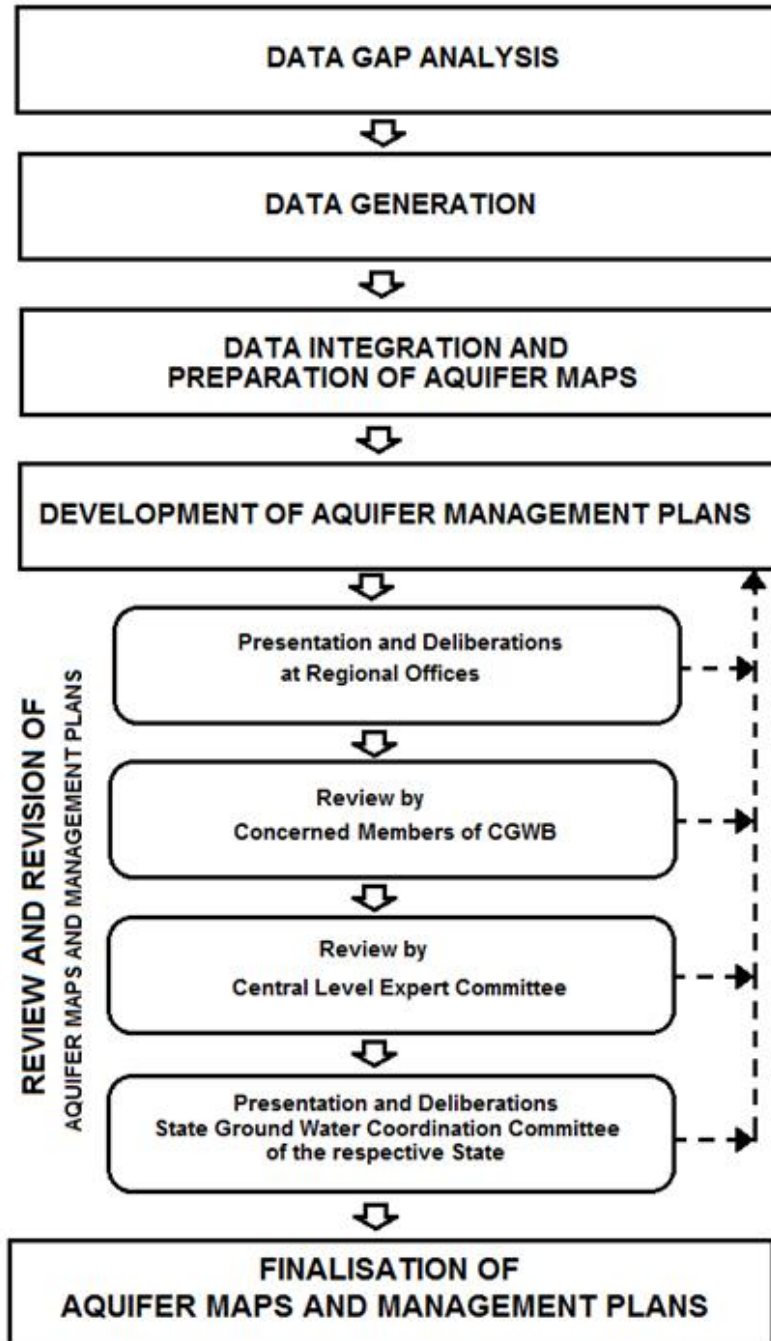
DATA GAP ANALYSIS

DATA GENERATION

DATA INTEGRATION AND PREPARATION OF AQUIFER MAPS

DEVELOPMENT OF AQUIFER MANAGEMENT PLANS

REVIEW AND REVISION OF
AQUIFER MAPS AND MANAGEMENT PLANS

Presentation and Deliberations at Regional Offices

Review by Concerned Members of CGWB

Review by Central Level Expert Committee

Presentation and Deliberations State Ground Water Coordination Committee of the respective State

FINALISATION OF AQUIFER MAPS AND MANAGEMENT PLANS